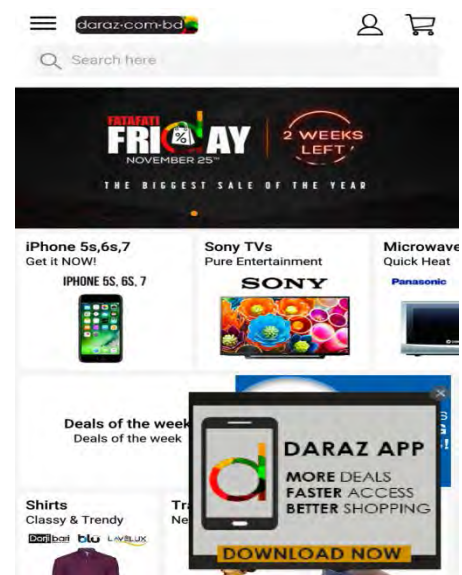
daraz.com.bd

Search here

FATAFATI FRIDAY NOVEMBER 25th | 2 WEEKS LEFT

THE BIGGEST SALE OF THE YEAR

iPhone 5s,6s,7
Get it NOW!
IPHONE 5S, 6S, 7

Sony TVs
Pure Entertainment
SONY

Microwave
Quick Heat
Panasonic

Deals of the week
Deals of the week

Shirts
Classy & Trendy
Dorjibari blu LAVELUX

Tr
Ne

DARAZ APP
MORE DEALS
FASTER ACCESS
BETTER SHOPPING
DOWNLOAD NOW